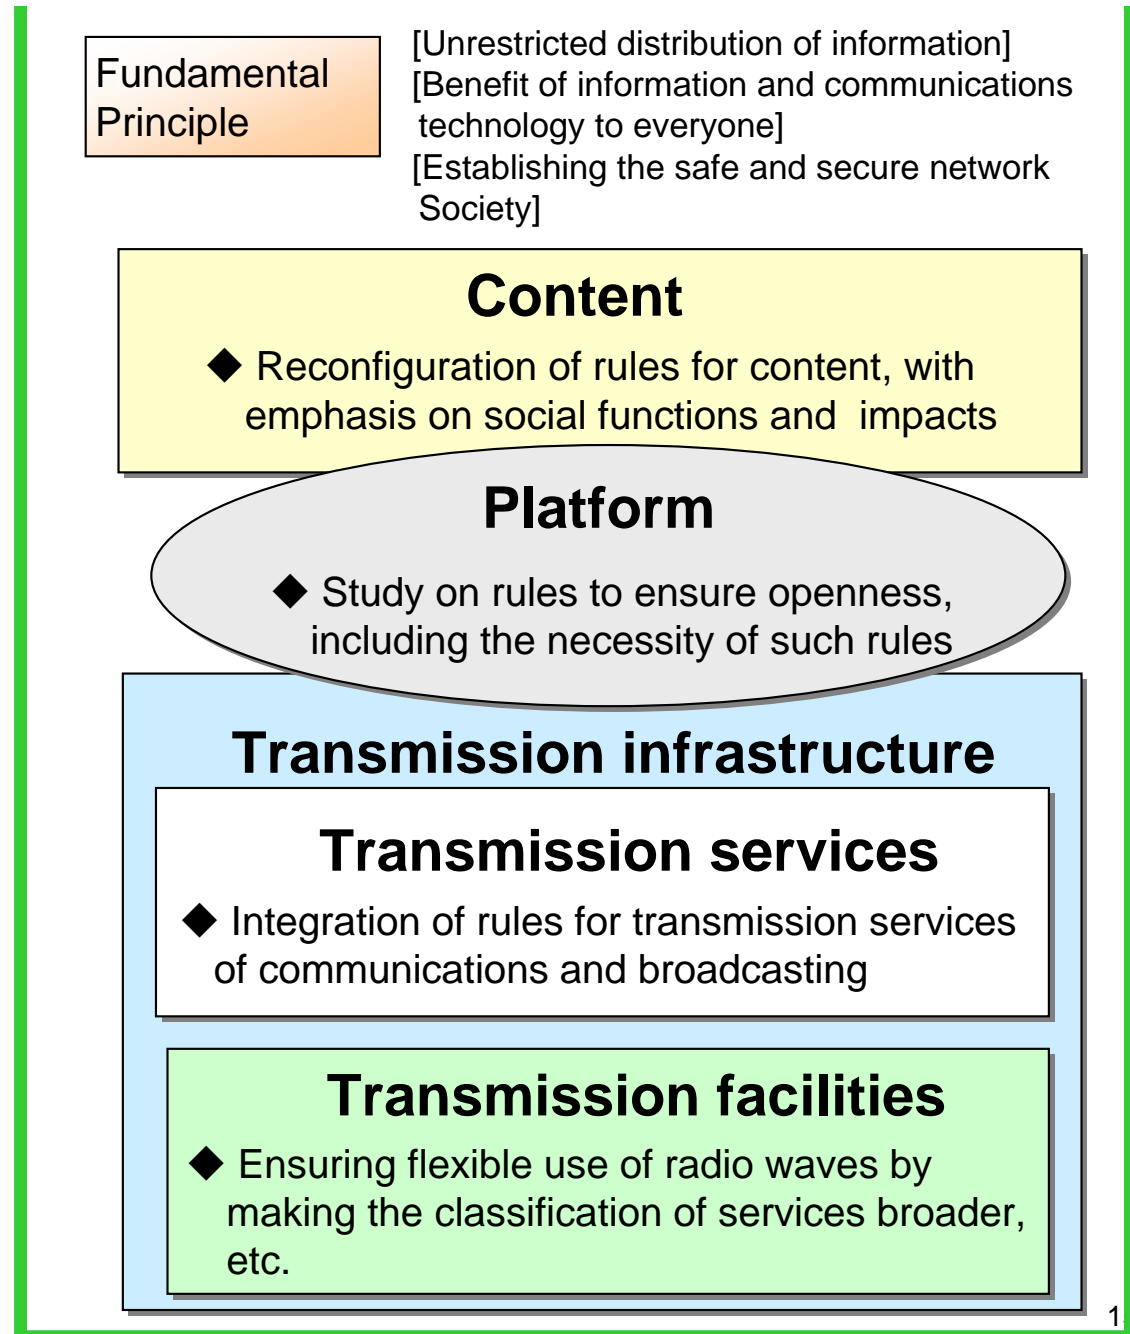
Fundamental Principle

[Unrestricted distribution of information]
[Benefit of information and communications technology to everyone]
[Establishing the safe and secure network Society]

Content

◆ Reconfiguration of rules for content, with emphasis on social functions and impacts

Platform

◆ Study on rules to ensure openness, including the necessity of such rules

Transmission infrastructure

Transmission services

◆ Integration of rules for transmission services of communications and broadcasting

Transmission facilities

◆ Ensuring flexible use of radio waves by making the classification of services broader, etc.

1